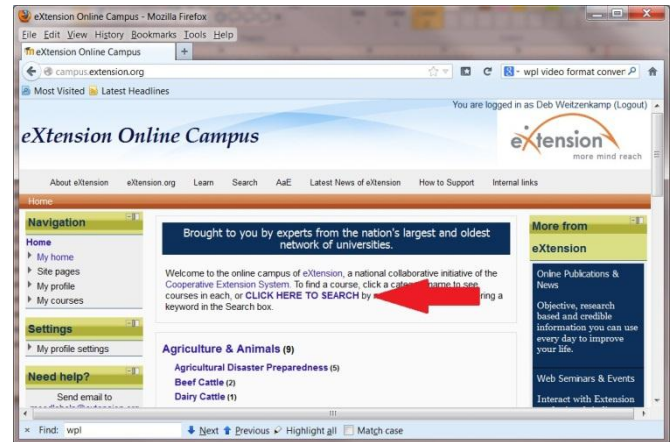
eXtension Online Campus - Mozilla Firefox

File Edit View History Bookmarks Tools Help

eXtension Online Campus +

campus.extension.org

wpl video format conver

Most Visited Latest Headlines

You are logged in as Deb Weitzenkamp (Logout)

eXtension Online Campus

eXtension more mind reach

About eXtension eXtension.org Learn Search AaE Latest News of eXtension How to Support Internal links

Home

Navigation

Home
My home
Site pages
My profile
My courses

Settings

My profile settings

Need help?

Send email to

Brought to you by experts from the nation's largest and oldest network of universities.

Welcome to the online campus of eXtension, a national collaborative initiative of the Cooperative Extension System. To find a course, click a cate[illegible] name to see courses in each, or CLICK HERE TO SEARCH by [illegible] ring a keyword in the Search box.

Agriculture & Animals (9)

Agricultural Disaster Preparedness (5)
Beef Cattle (2)
Dairy Cattle (1)

More from eXtension

Online Publications & News

Objective, research based and credible information you can use every day to improve your life.

Web Seminars & Events

Interact with Extension

Find: wpl Next Previous Highlight all Match case